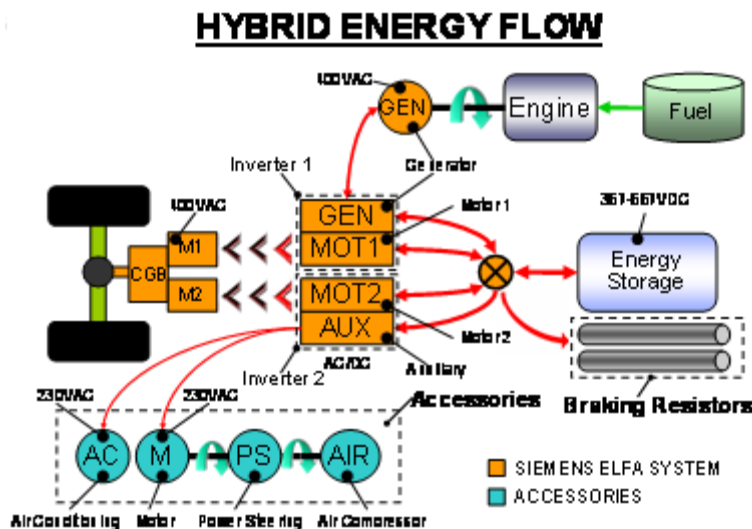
HYBRID ENERGY FLOW

400VAC
GEN
Engine
Fuel
Generator
Inverter 1
400VAC
GEN
MOT1
Motor 1
351-561VDC
Energy Storage
M1
CGB
M2
MOT2
AUX
Motor 2
AC/AC
Auxiliary
Inverter 2
Braking Resistors
230VAC
230VAC
Accessories
AC
M
PS
AIR
SIEMENS ELFA SYSTEM
ACCESSORIES
Air Conditioning
Motor
Power Steering
Air Compressor